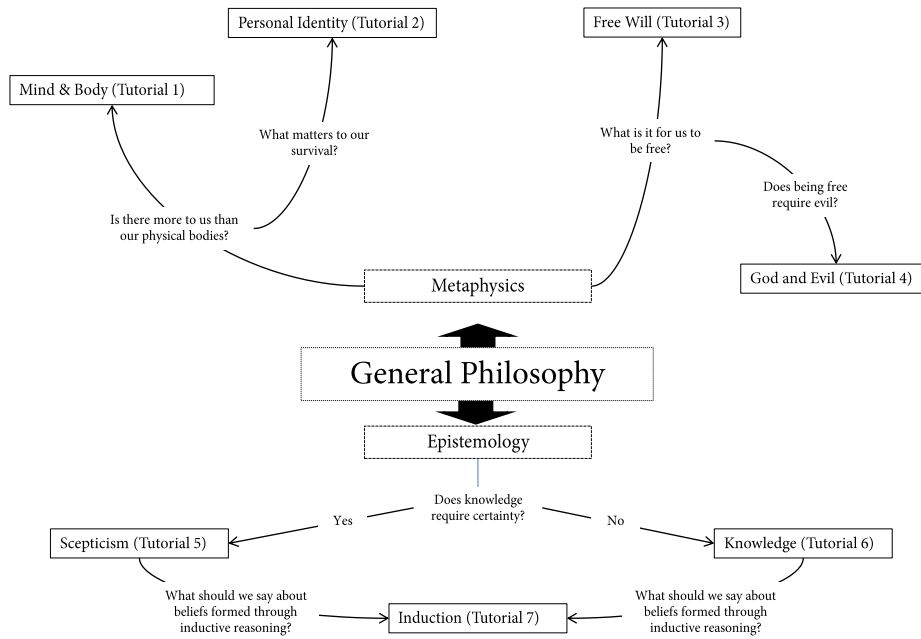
Personal Identity (Tutorial 2)

Free Will (Tutorial 3)

Mind & Body (Tutorial 1)

What matters to our survival?

What is it for us to be free?

Does being free require evil?

Is there more to us than our physical bodies?

God and Evil (Tutorial 4)

Metaphysics

General Philosophy

Epistemology

Does knowledge require certainty?

Yes

No

Scepticism (Tutorial 5)

Knowledge (Tutorial 6)

What should we say about beliefs formed through inductive reasoning?

Induction (Tutorial 7)

What should we say about beliefs formed through inductive reasoning?